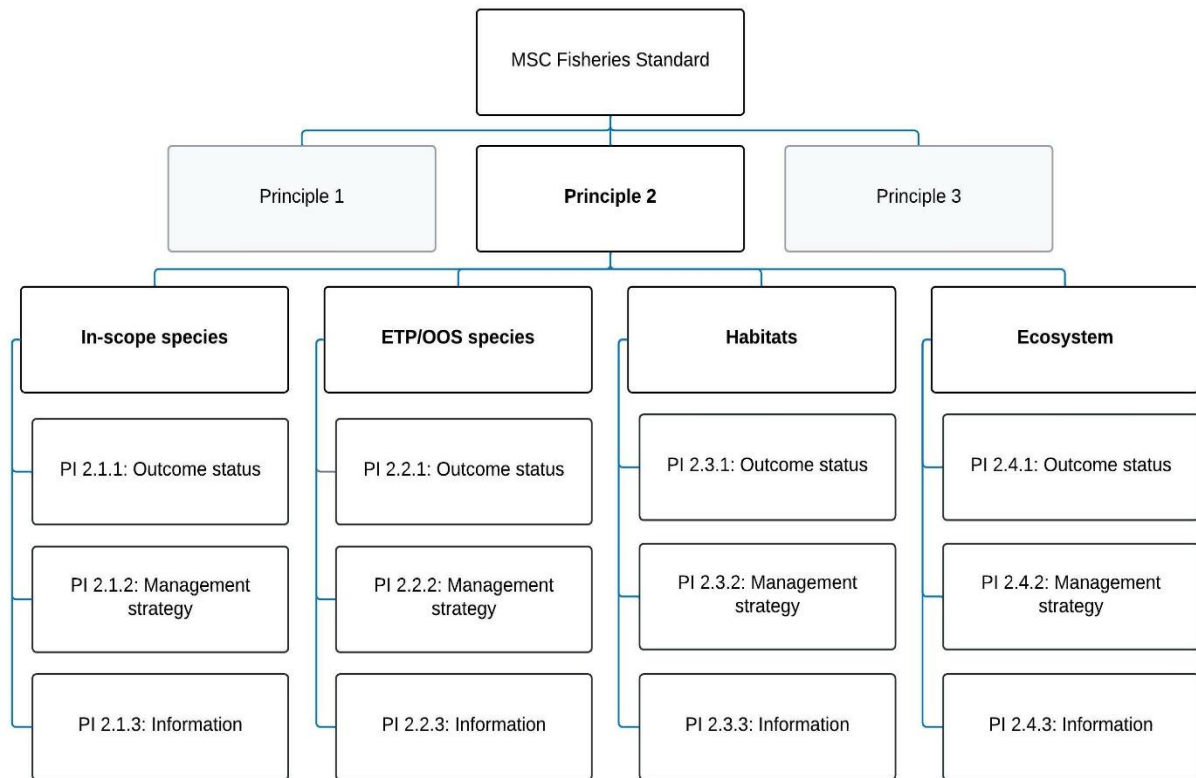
MSC Fisheries Standard

Principle 1

Principle 2

Principle 3

In-scope species

PI 2.1.1: Outcome status

PI 2.1.2: Management strategy

PI 2.1.3: Information

ETP/OOS species

PI 2.2.1: Outcome status

PI 2.2.2: Management strategy

PI 2.2.3: Information

Habitats

PI 2.3.1: Outcome status

PI 2.3.2: Management strategy

PI 2.3.3: Information

Ecosystem

PI 2.4.1: Outcome status

PI 2.4.2: Management strategy

PI 2.4.3: Information